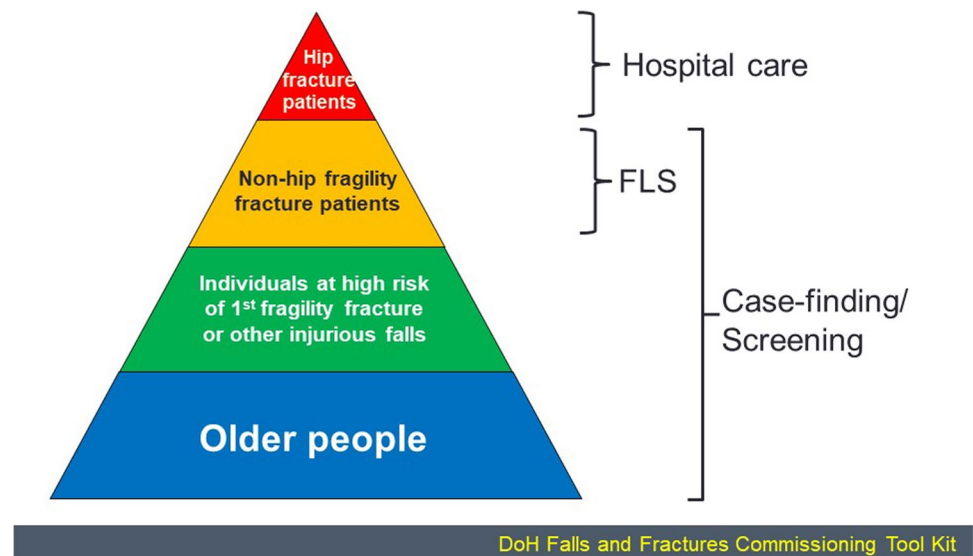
Hip fracture patients

Non-hip fragility fracture patients

Individuals at high risk of 1$^{st}$ fragility fracture or other injurious falls

Older people

Hospital care

FLS

Case-finding/ Screening

DoH Falls and Fractures Commissioning Tool Kit